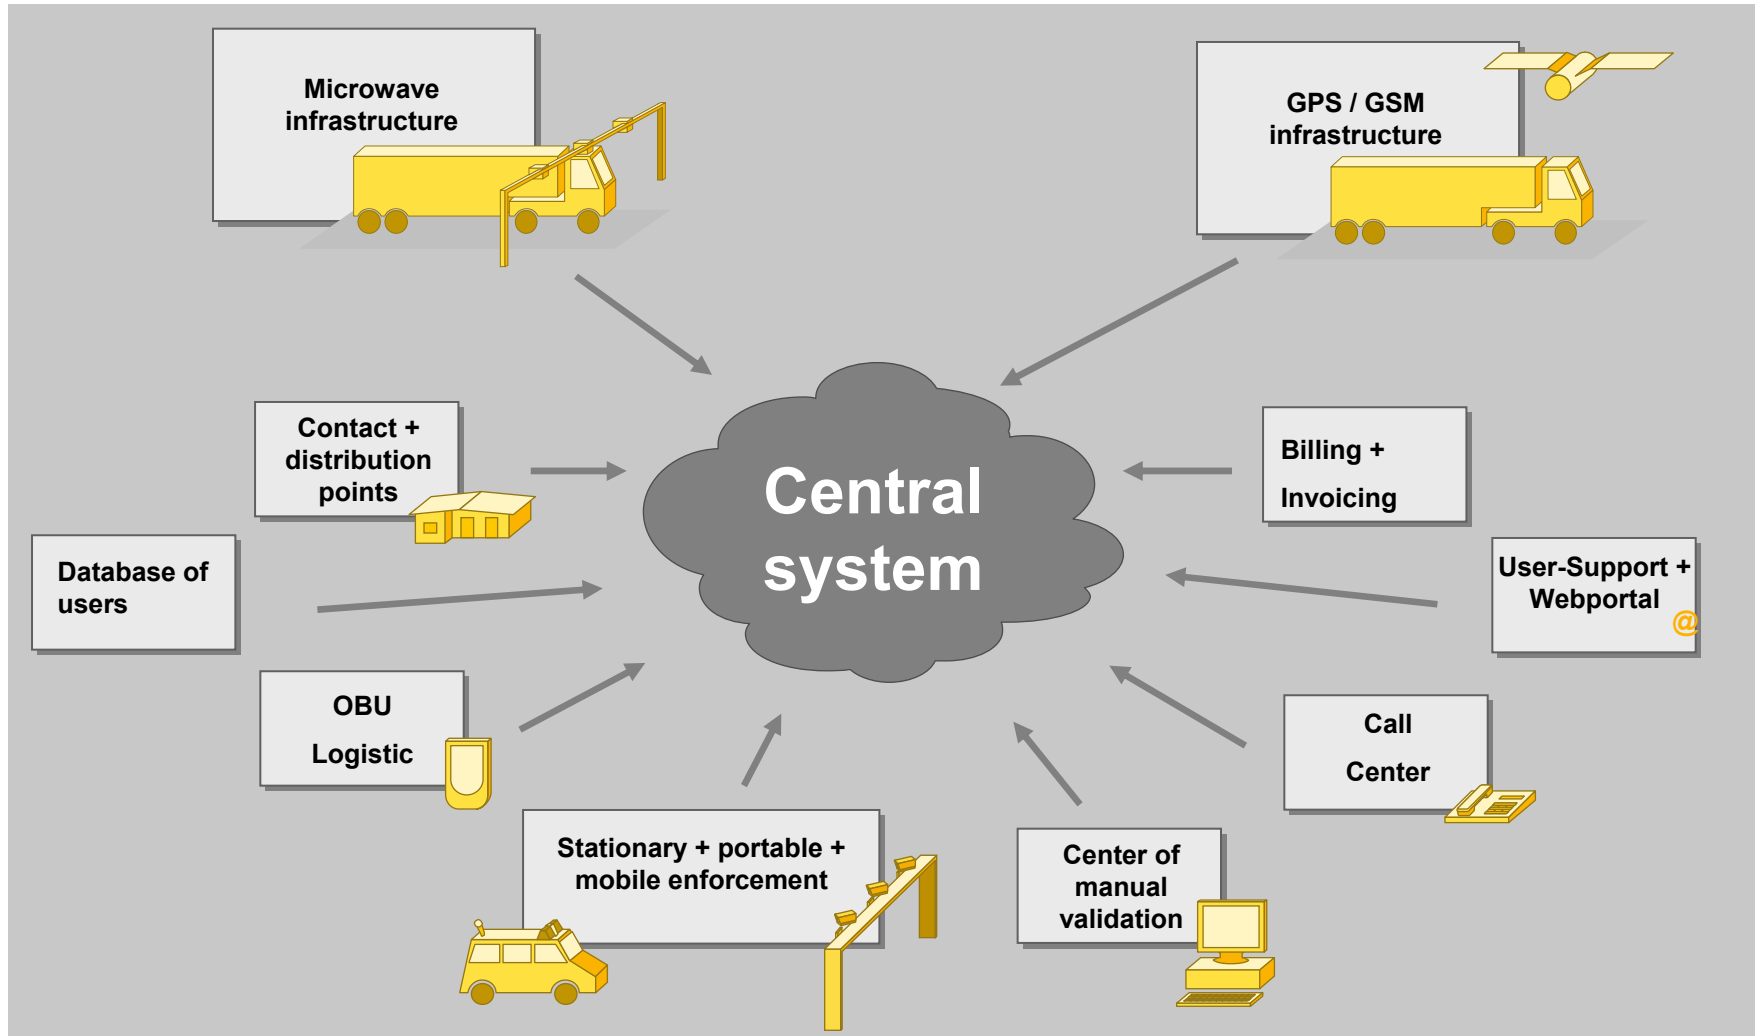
Microwave infrastructure

GPS / GSM infrastructure

Contact + distribution points

Central system

Billing + Invoicing

Database of users

User-Support + Webportal

@

OBU Logistic

Call Center

Stationary + portable + mobile enforcement

Center of manual validation